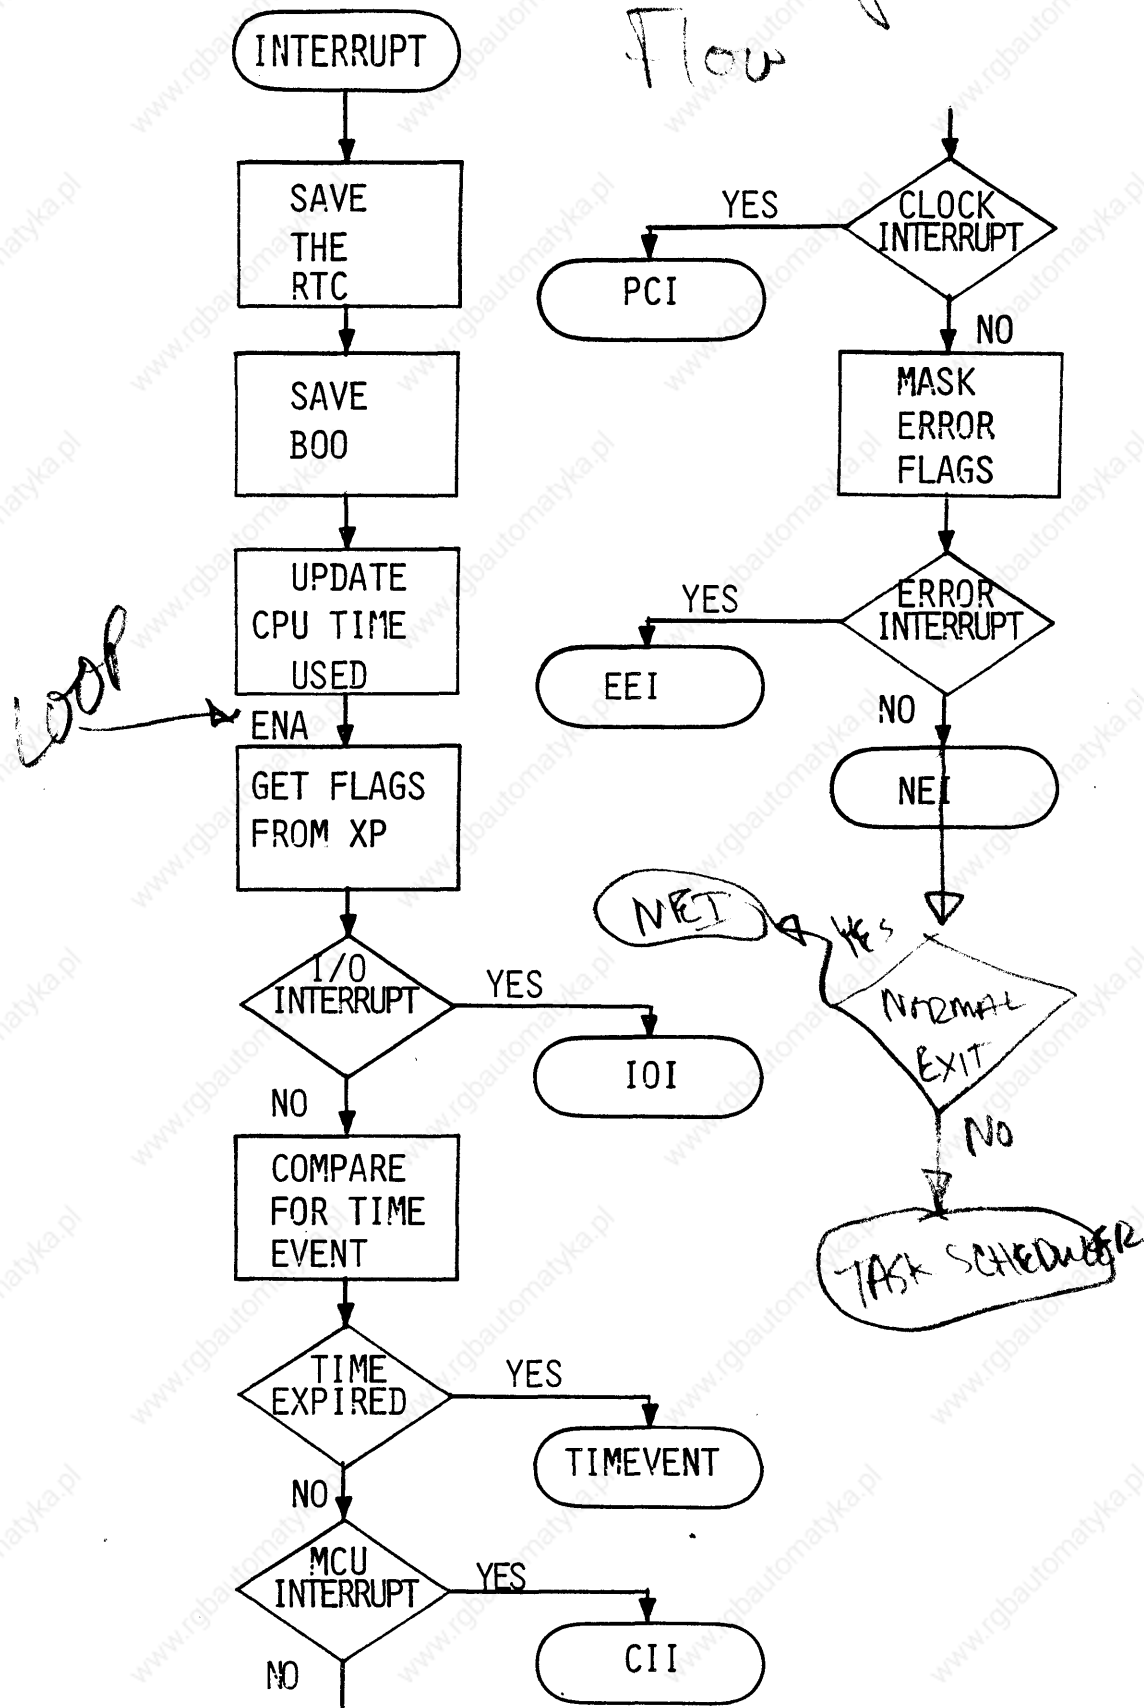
Flow

INTERRUPT

SAVE THE RTC

SAVE B00

UPDATE CPU TIME USED

LOOP

ENA

GET FLAGS FROM XP

I/O INTERRUPT

YES

IOI

NO

COMPARE FOR TIME EVENT

TIME EXPIRED

YES

TIMEVENT

NO

MCU INTERRUPT

YES

CII

NO

CLOCK INTERRUPT

YES

PCI

NO

MASK ERROR FLAGS

ERROR INTERRUPT

YES

EEI

NO

NEI

NEI

YES

NORMAL EXIT

NO

TASK SCHEDULER

www.rgbautomatyka.pl